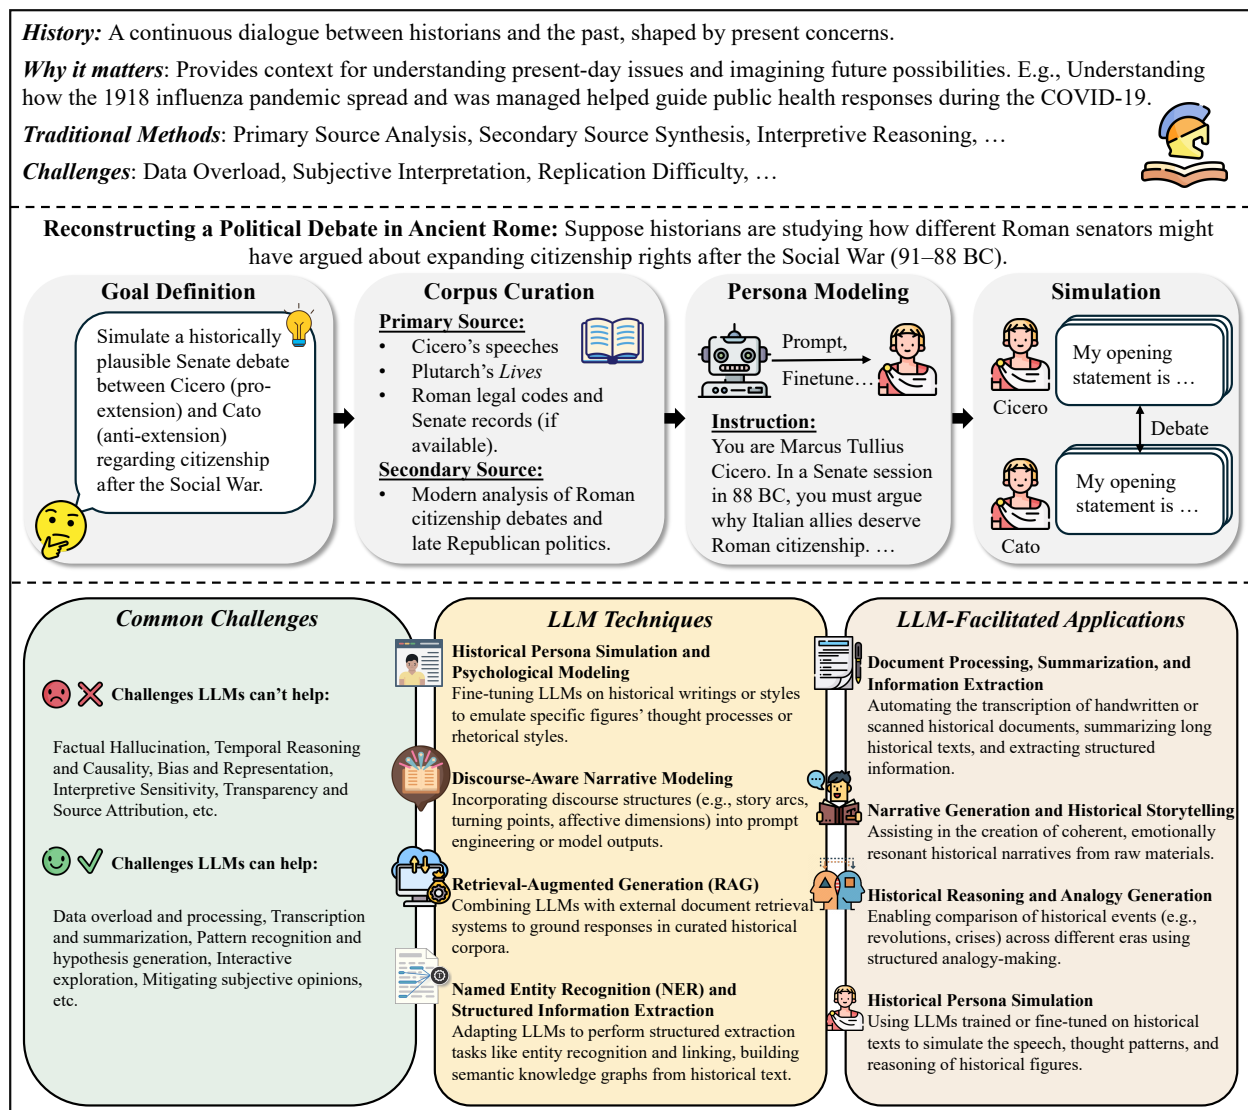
***History:*** A continuous dialogue between historians and the past, shaped by present concerns.

***Why it matters***: Provides context for understanding present-day issues and imagining future possibilities. E.g., Understanding how the 1918 influenza pandemic spread and was managed helped guide public health responses during the COVID-19.

***Traditional Methods***: Primary Source Analysis, Secondary Source Synthesis, Interpretive Reasoning, …

***Challenges***: Data Overload, Subjective Interpretation, Replication Difficulty, …

**Reconstructing a Political Debate in Ancient Rome:** Suppose historians are studying how different Roman senators might have argued about expanding citizenship rights after the Social War (91–88 BC).

**Goal Definition**

Simulate a historically plausible Senate debate between Cicero (pro-extension) and Cato (anti-extension) regarding citizenship after the Social War.

**Corpus Curation**

**Primary Source:**
- Cicero's speeches
- Plutarch's *Lives*
- Roman legal codes and Senate records (if available).

**Secondary Source:**
- Modern analysis of Roman citizenship debates and late Republican politics.

**Persona Modeling**

Prompt,

Finetune…

**Instruction:**
You are Marcus Tullius Cicero. In a Senate session in 88 BC, you must argue why Italian allies deserve Roman citizenship. …

**Simulation**

Cicero

My opening statement is …

Debate

Cato

My opening statement is …

***Common Challenges***

**Challenges LLMs can't help:**

Factual Hallucination, Temporal Reasoning and Causality, Bias and Representation, Interpretive Sensitivity, Transparency and Source Attribution, etc.

**Challenges LLMs can help:**

Data overload and processing, Transcription and summarization, Pattern recognition and hypothesis generation, Interactive exploration, Mitigating subjective opinions, etc.

***LLM Techniques***

**Historical Persona Simulation and Psychological Modeling**
Fine-tuning LLMs on historical writings or styles to emulate specific figures' thought processes or rhetorical styles.

**Discourse-Aware Narrative Modeling**
Incorporating discourse structures (e.g., story arcs, turning points, affective dimensions) into prompt engineering or model outputs.

**Retrieval-Augmented Generation (RAG)**
Combining LLMs with external document retrieval systems to ground responses in curated historical corpora.

**Named Entity Recognition (NER) and Structured Information Extraction**
Adapting LLMs to perform structured extraction tasks like entity recognition and linking, building semantic knowledge graphs from historical text.

***LLM-Facilitated Applications***

**Document Processing, Summarization, and Information Extraction**
Automating the transcription of handwritten or scanned historical documents, summarizing long historical texts, and extracting structured information.

**Narrative Generation and Historical Storytelling**
Assisting in the creation of coherent, emotionally resonant historical narratives from raw materials.

**Historical Reasoning and Analogy Generation**
Enabling comparison of historical events (e.g., revolutions, crises) across different eras using structured analogy-making.

**Historical Persona Simulation**
Using LLMs trained or fine-tuned on historical texts to simulate the speech, thought patterns, and reasoning of historical figures.